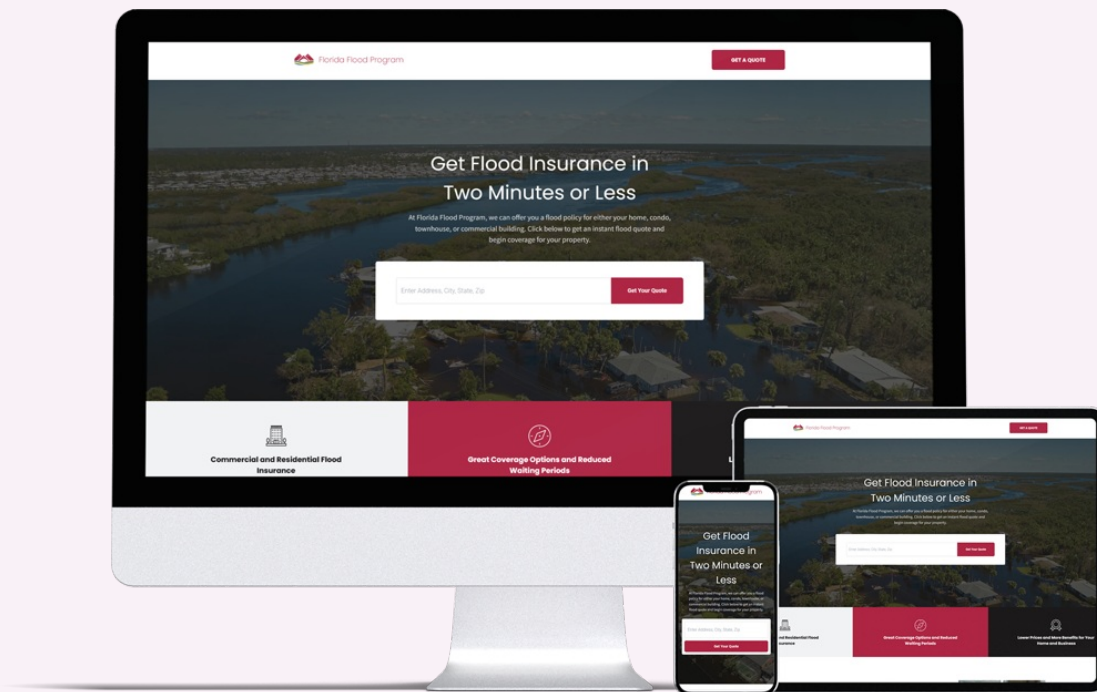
Florida Flood Program

GET A QUOTE

Get Flood Insurance in Two Minutes or Less

At Florida Flood Program, we can offer you a flood policy for either your home, condo, townhouse, or commercial building. Click below to get an instant flood quote and begin coverage for your property.

Enter Address, City, State, Zip

Get Your Quote

Commercial and Residential Flood Insurance

Great Coverage Options and Reduced Waiting Periods

Florida Flood Program

GET A QUOTE

Get Flood Insurance in Two Minutes or Less

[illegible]

Enter Address, City, State, Zip

Get Your Quote

...nd Residential Flood ...surance

Great Coverage Options and Reduced Waiting Periods

Lower Prices and More Benefits for Your Home and Business

Florida Flood Program

Get Flood Insurance in Two Minutes or Less

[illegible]

Enter Address, City, State, Zip

Get Your Quote